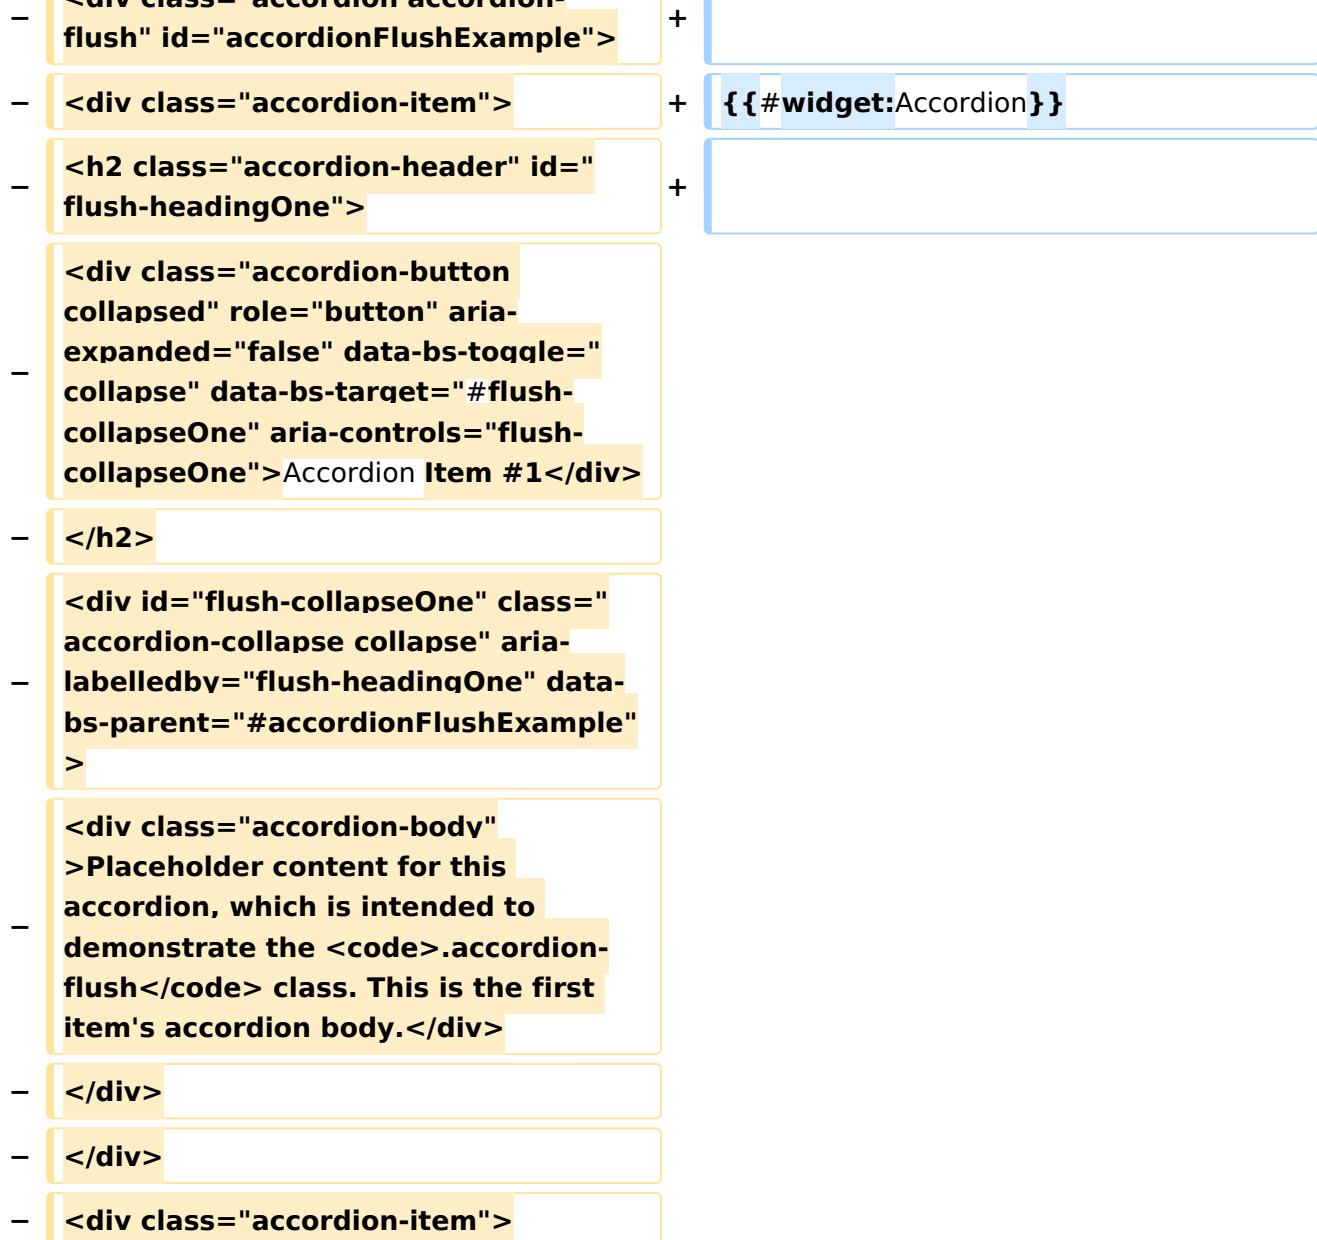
| | | | |
|---|---|---|---|
| − | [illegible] flush" id="accordionFlushExample"> | + | |
| − | <div class="accordion-item"> | + | {{#widget:Accordion}} |
| − | <h2 class="accordion-header" id="flush-headingOne"> | + | |
| − | <div class="accordion-button collapsed" role="button" aria-expanded="false" data-bs-toggle="collapse" data-bs-target="#flush-collapseOne" aria-controls="flush-collapseOne">Accordion Item #1</div> | | |
| − | </h2> | | |
| − | <div id="flush-collapseOne" class="accordion-collapse collapse" aria-labelledby="flush-headingOne" data-bs-parent="#accordionFlushExample"> | | |
| − | <div class="accordion-body">Placeholder content for this accordion, which is intended to demonstrate the <code>.accordion-flush</code> class. This is the first item's accordion body.</div> | | |
| − | </div> | | |
| − | </div> | | |
| − | <div class="accordion-item"> | | |